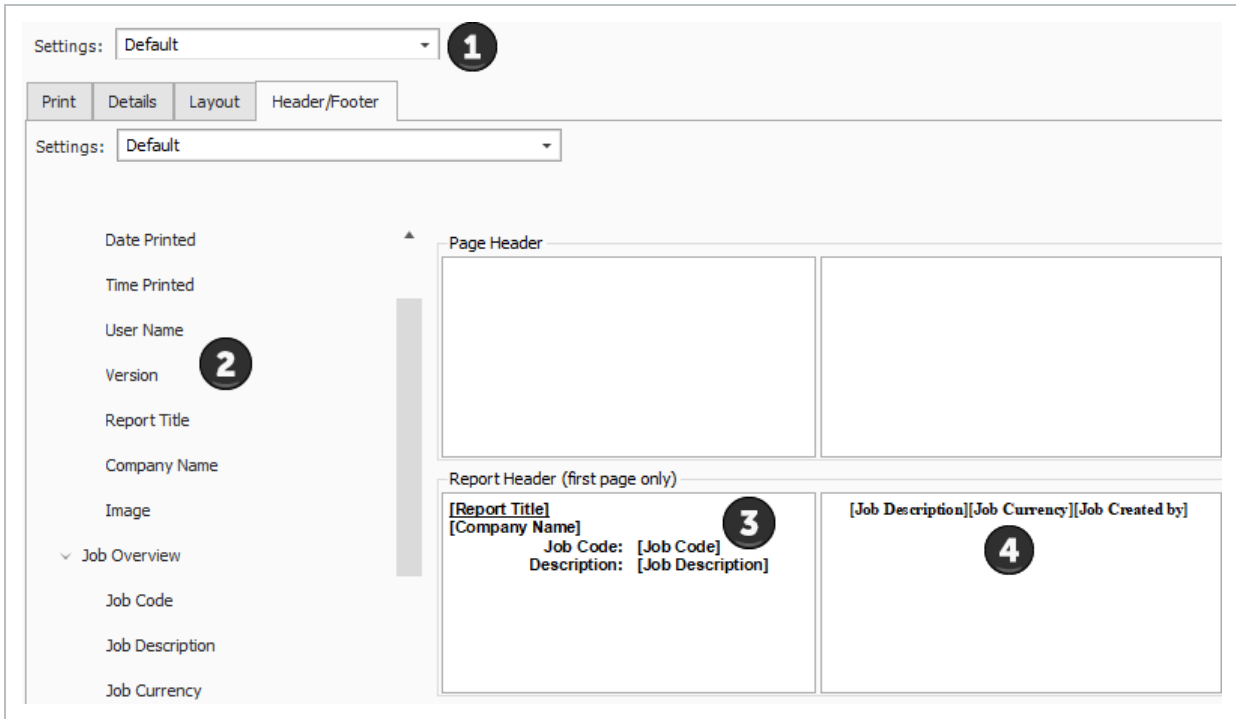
Settings: Default

1

Print | Details | Layout | Header/Footer

Settings: Default

Date Printed

Time Printed

User Name

Version

2

Report Title

Company Name

Image

Job Overview

Job Code

Job Description

Job Currency

Page Header

Report Header (first page only)

[Report Title]
[Company Name]
Job Code: [Job Code]
Description: [Job Description]

3

[Job Description][Job Currency][Job Created by]

4